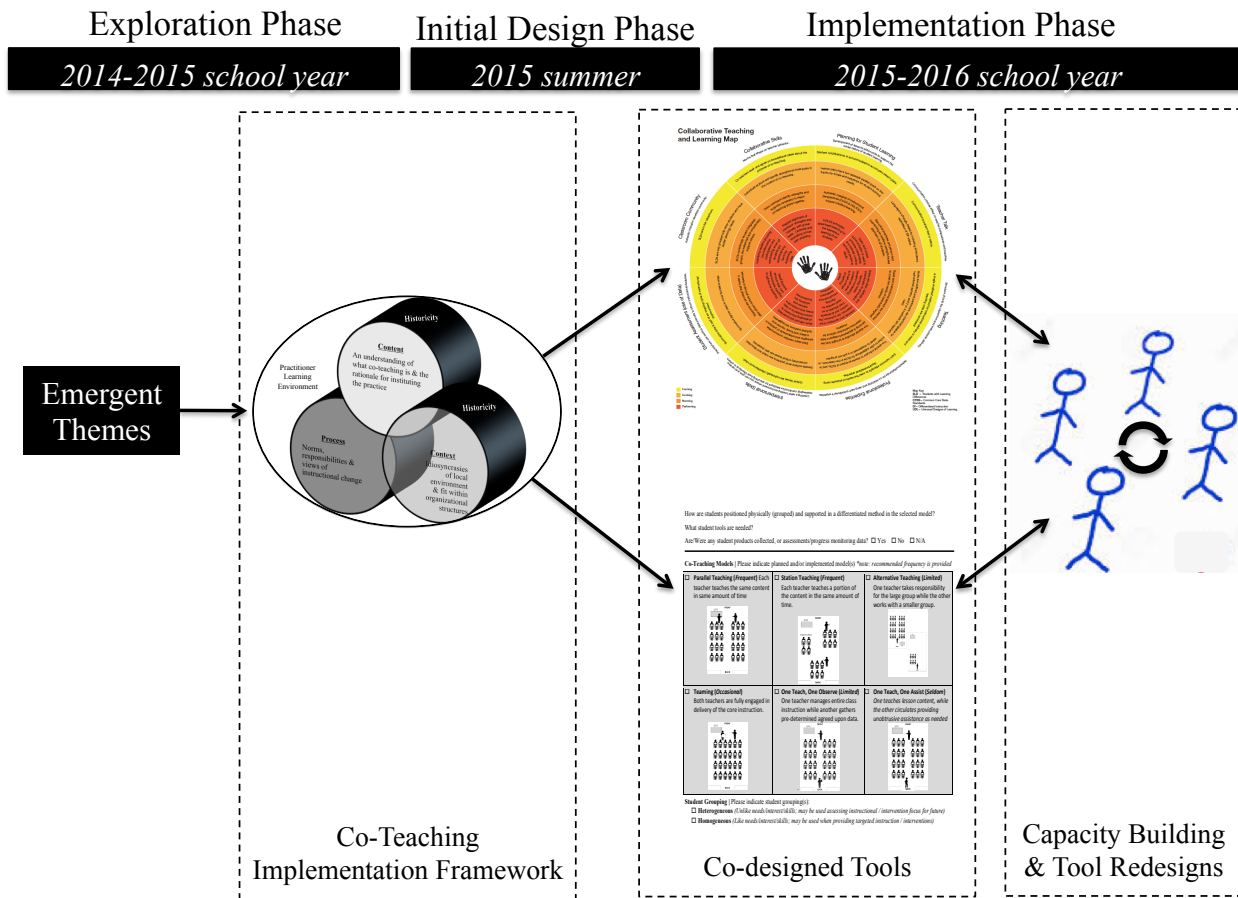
Exploration Phase

2014-2015 school year

Initial Design Phase

2015 summer

Implementation Phase

2015-2016 school year

Emergent Themes

Historicity

Content

An understanding of what co-teaching is & the rationale for instituting the practice

Practitioner Learning Environment

Historicity

Process

Norms, responsibilities & views of instructional change

Context

Idiosyncrasies of local environment & fit within organizational structures

Co-Teaching Implementation Framework

Collaborative Teaching and Learning Map

Collaborative Skills

Planning for Student Learning

Classroom Community

Teaching

Professional Expertise

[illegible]

How are students positioned physically (grouped) and supported in a differentiated method in the selected model?

What student tools are needed?

Are/Were any student products collected, or assessments/progress monitoring data? ☐ Yes ☐ No ☐ N/A

Co-Teaching Models | Please indicate planned and/or implemented model(s) *note: recommended frequency is provided

| ☐ Parallel Teaching (Frequent) Each teacher teaches the same content in same amount of time | ☐ Station Teaching (Frequent) Each teacher teaches a portion of the content in the same amount of time. | ☐ Alternative Teaching (Limited) One teacher takes responsibility for the large group while the other works with a smaller group. |
|---|---|---|
| ☐ Teaming (Occasional) Both teachers are fully engaged in delivery of the core instruction. | ☐ One Teach, One Observe (Limited) One teacher manages entire class instruction while another gathers pre-determined agreed upon data. | ☐ One Teach, One Assist (Seldom) One teaches lesson content, while the other circulates providing unobtrusive assistance as needed |

Student Grouping | Please indicate student grouping(s):

☐ Heterogeneous (Unlike needs/interest/skills; may be used assessing instructional / intervention focus for future)

☐ Homogeneous (Like needs/interest/skills; may be used when providing targeted instruction / interventions)

Co-designed Tools

Capacity Building & Tool Redesigns